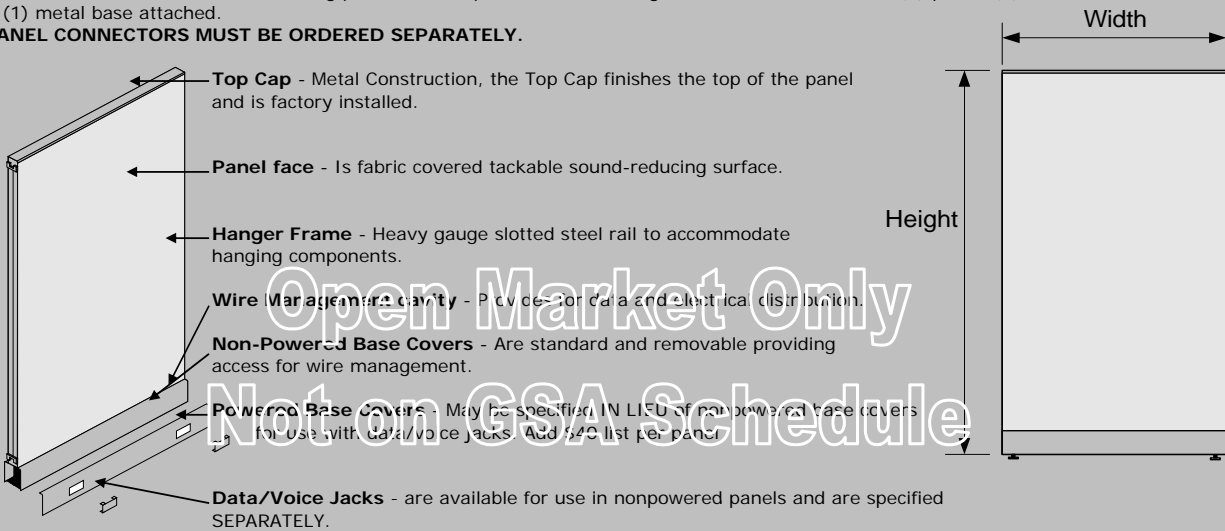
(1) metal base attached.
ANEL CONNECTORS MUST BE ORDERED SEPARATELY.

Top Cap - Metal Construction, the Top Cap finishes the top of the panel and is factory installed.

Panel face - Is fabric covered tackable sound-reducing surface.

Hanger Frame - Heavy gauge slotted steel rail to accommodate hanging components.

Wire Management cavity - Provides for data and electrical distribution.

Non-Powered Base Covers - Are standard and removable providing access for wire management.

Powered Base Covers - May be specified IN LIEU of nonpowered base covers for use with data/voice jacks. Add $40 list per panel

Data/Voice Jacks - are available for use in nonpowered panels and are specified SEPARATELY.

Open Market Only

Not on GSA Schedule

Width

Height